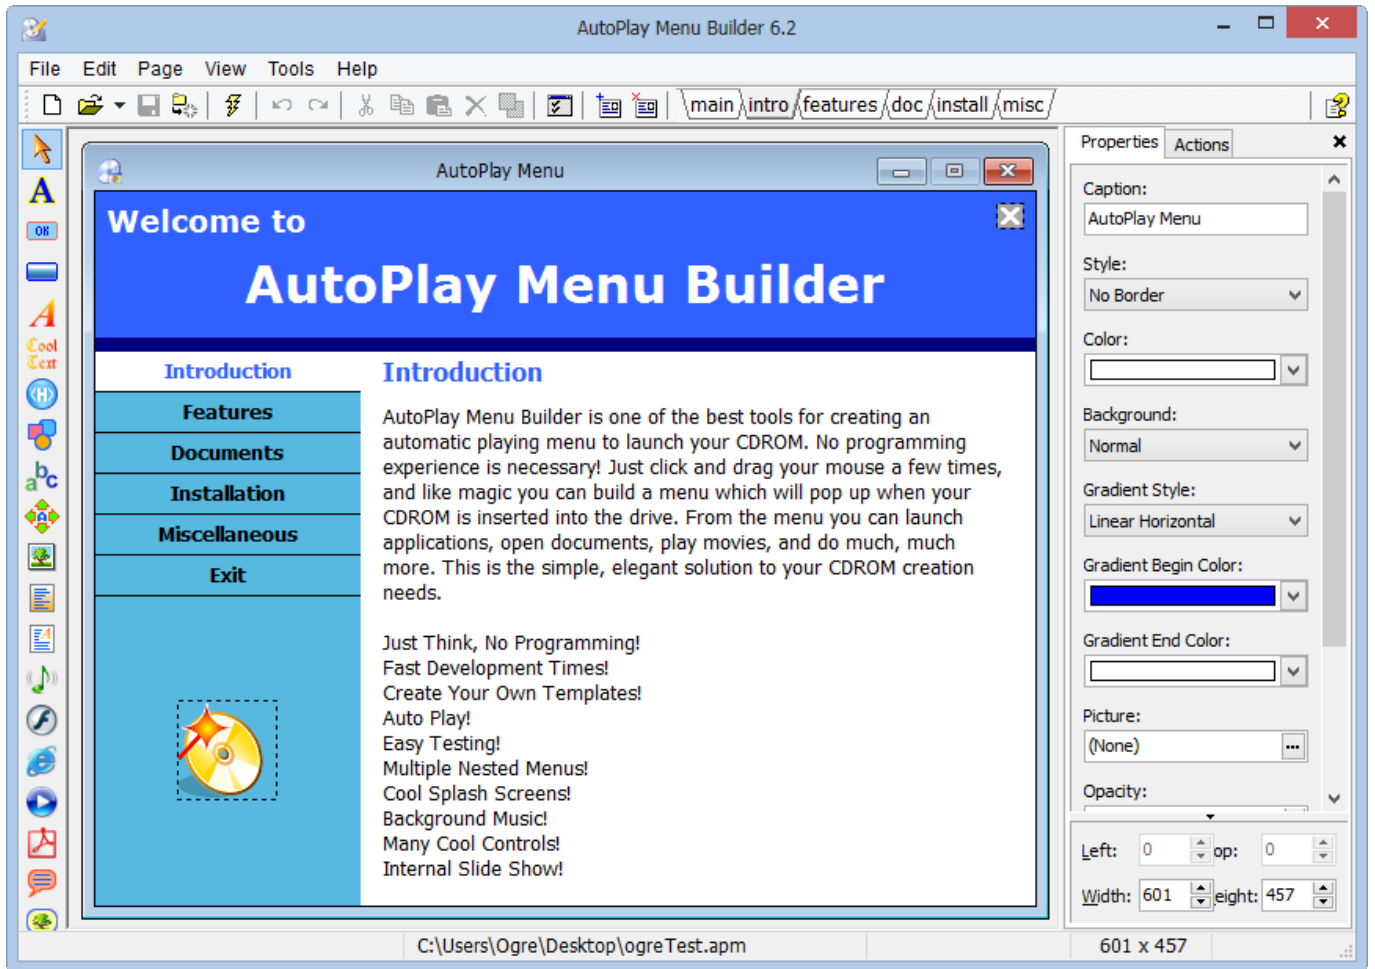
AutoPlay Menu Builder 6.2

File Edit Page View Tools Help

main intro features doc install misc

Properties Actions

A
OK
Cool Text

AutoPlay Menu

Welcome to
AutoPlay Menu Builder

Introduction
Features
Documents
Installation
Miscellaneous
Exit

Introduction

AutoPlay Menu Builder is one of the best tools for creating an automatic playing menu to launch your CDROM. No programming experience is necessary! Just click and drag your mouse a few times, and like magic you can build a menu which will pop up when your CDROM is inserted into the drive. From the menu you can launch applications, open documents, play movies, and do much, much more. This is the simple, elegant solution to your CDROM creation needs.

Just Think, No Programming!
Fast Development Times!
Create Your Own Templates!
Auto Play!
Easy Testing!
Multiple Nested Menus!
Cool Splash Screens!
Background Music!
Many Cool Controls!
Internal Slide Show!

Caption:
AutoPlay Menu
Style:
No Border
Color:
Background:
Normal
Gradient Style:
Linear Horizontal
Gradient Begin Color:
Gradient End Color:
Picture:
(None)
Opacity:

Left: 0 op: 0
Width: 601 eight: 457

C:\Users\Ogre\Desktop\ogreTest.apm
601 x 457